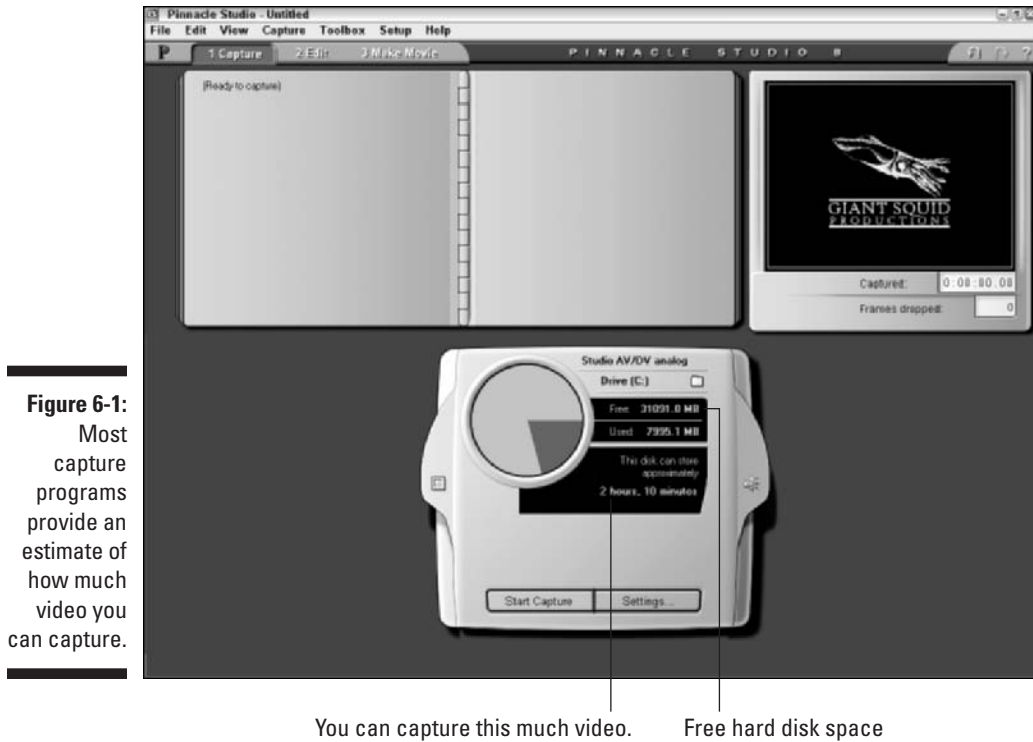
Pinnacle Studio - Untitled

File Edit View Capture Toolbox Setup Help

P 1 Capture 2 Edit 3 Make Movie PINNACLE STUDIO 8

[Ready to capture]

GIANT SQUID PRODUCTIONS

Captured: 0:08:80:08

Frames dropped: 0

Figure 6-1: Most capture programs provide an estimate of how much video you can capture.

Studio AV/DV analog

Drive (C:)

Free 31091.0 MB

Used 7995.1 MB

This disk can store approximately

2 hours, 10 minutes

Start Capture Settings...

You can capture this much video.

Free hard disk space